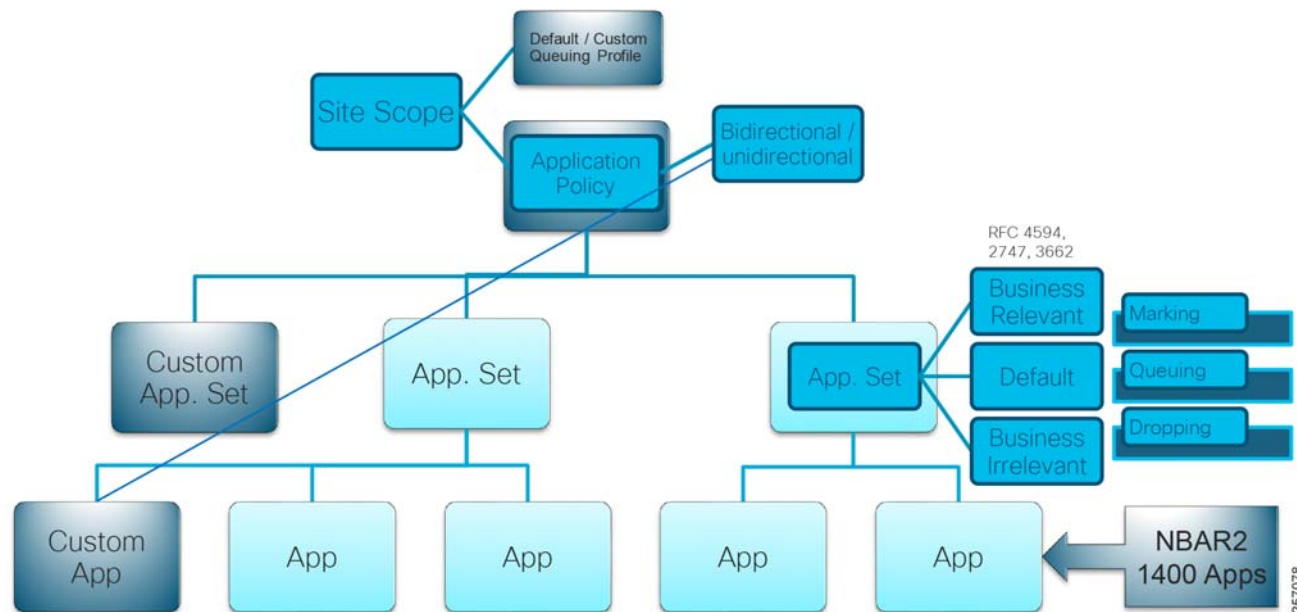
Default / Custom Queuing Profile

Site Scope

Application Policy

Bidirectional / unidirectional

RFC 4594, 2747, 3662

Business Relevant

Marking

Custom App. Set

App. Set

App. Set

Default

Queuing

Business Irrelevant

Dropping

Custom App

App

App

App

App

NBAR2 1400 Apps

357078